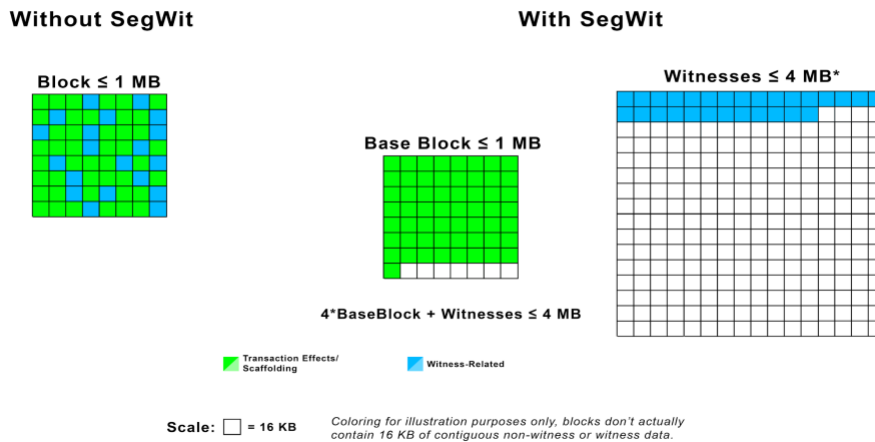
Without SegWit

With SegWit

Block ≤ 1 MB

Base Block ≤ 1 MB

Witnesses ≤ 4 MB*

4*BaseBlock + Witnesses ≤ 4 MB

Transaction Effects/ Scaffolding

Witness-Related

Scale: = 16 KB

Coloring for illustration purposes only, blocks don't actually contain 16 KB of contiguous non-witness or witness data.